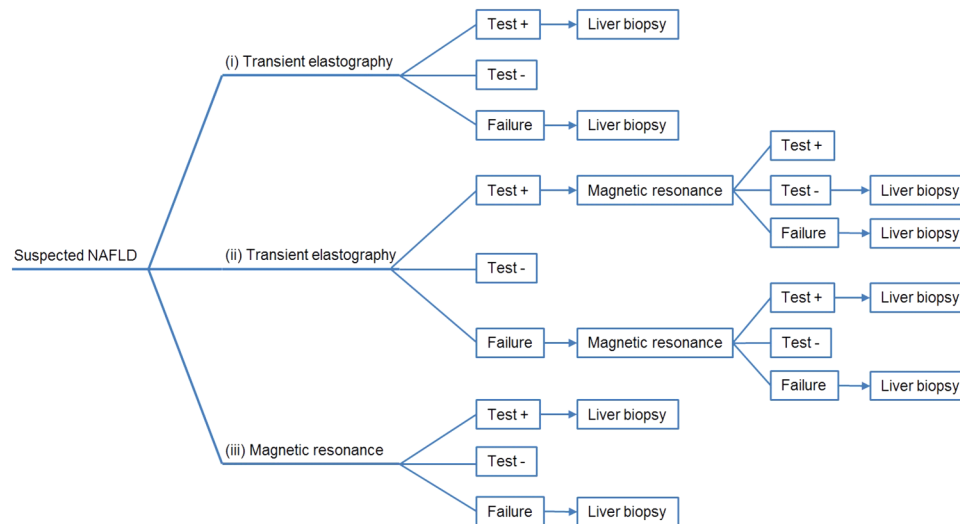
Suspected NAFLD

(i) Transient elastography

Test +

Liver biopsy

Test -

Failure

Liver biopsy

(ii) Transient elastography

Test +

Magnetic resonance

Test +

Test -

Liver biopsy

Failure

Liver biopsy

Test -

Failure

Magnetic resonance

Test +

Liver biopsy

Test -

Failure

Liver biopsy

(iii) Magnetic resonance

Test +

Liver biopsy

Test -

Failure

Liver biopsy